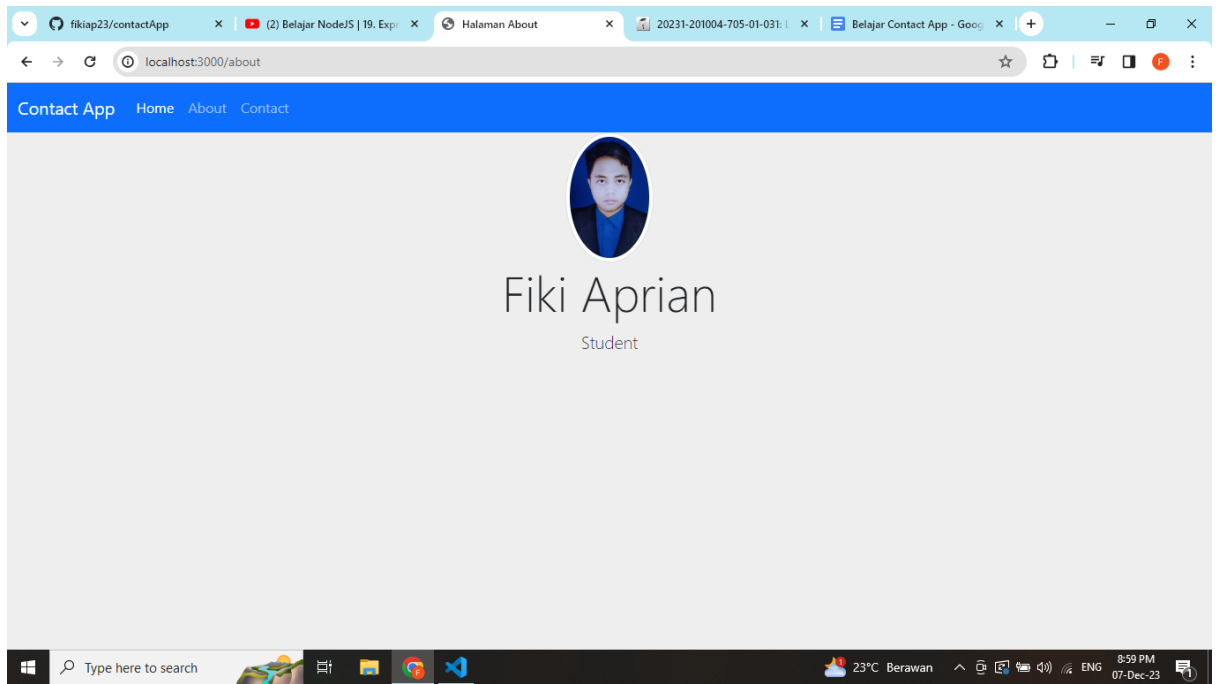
fikiap23/contactApp
(2) Belajar NodeJS | 19. Expr
Halaman About
20231-201004-705-01-031: L
Belajar Contact App - Goog
localhost:3000/about
Contact App Home About Contact

Fiki Aprian

Student

Type here to search
23°C Berawan
ENG
8:59 PM
07-Dec-23